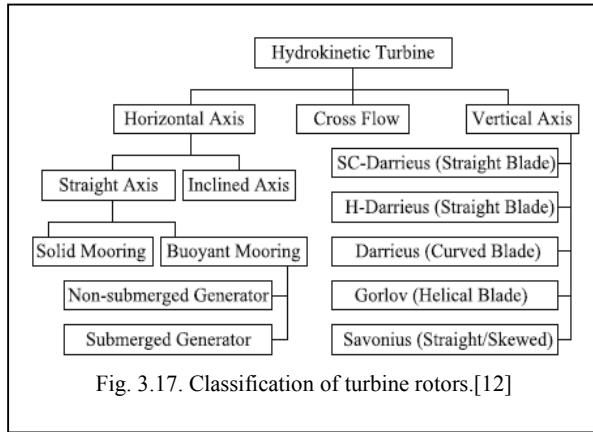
Hydrokinetic Turbine

Horizontal Axis

Cross Flow

Vertical Axis

Straight Axis

Inclined Axis

Solid Mooring

Buoyant Mooring

Non-submerged Generator

Submerged Generator

SC-Darrieus (Straight Blade)

H-Darrieus (Straight Blade)

Darrieus (Curved Blade)

Gorlov (Helical Blade)

Savonius (Straight/Skewed)

Fig. 3.17. Classification of turbine rotors.[12]